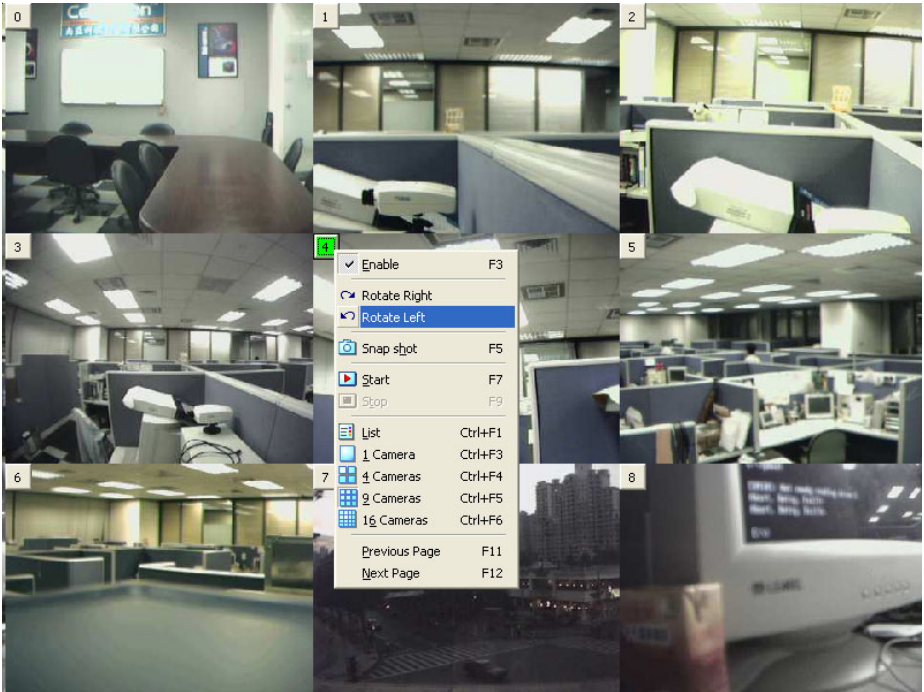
0

1

2

3

4

5

6

7

8

Enable F3

Rotate Right

Rotate Left

Snap shot F5

Start F7

Stop F9

List Ctrl+F1

1 Camera Ctrl+F3

4 Cameras Ctrl+F4

9 Cameras Ctrl+F5

16 Cameras Ctrl+F6

Previous Page F11

Next Page F12